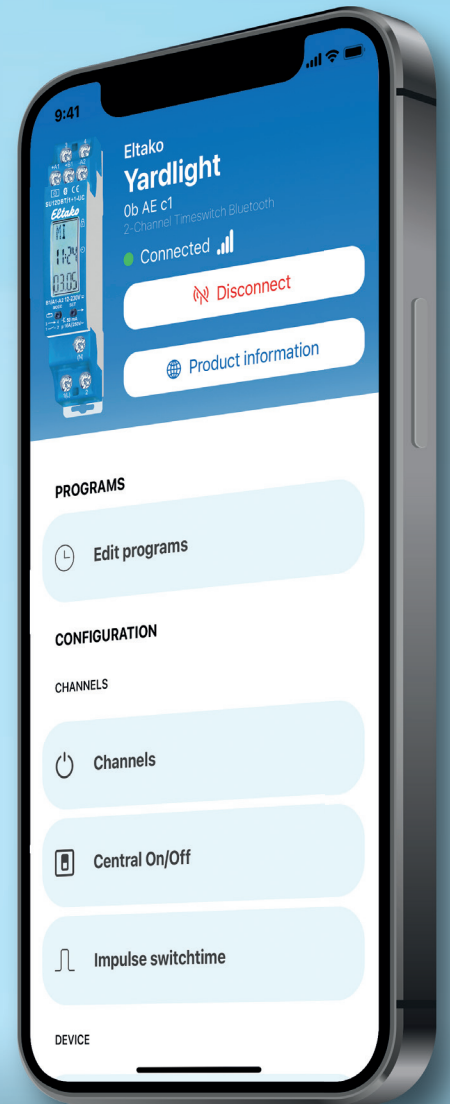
9:41

Eltako
Yardlight
0b AE c1
2-Channel Timeswitch Bluetooth
Connected

Disconnect

Product information

PROGRAMS

Edit programs

CONFIGURATION

CHANNELS

Channels

Central On/Off

Impulse switchtime

DEVICE